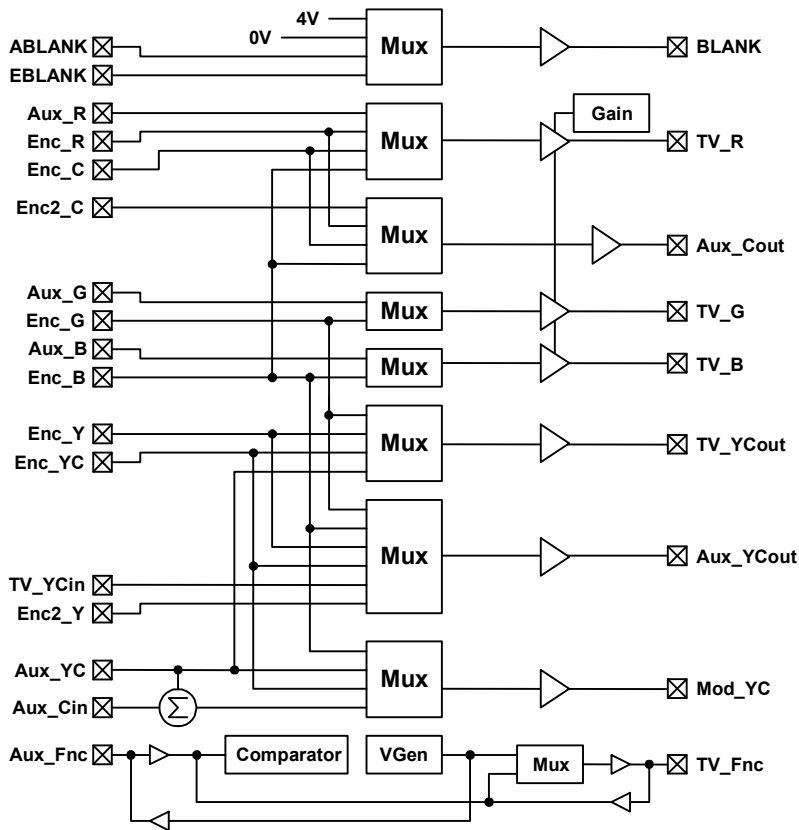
4V
0V
ABLANK
EBLANK
Mux
BLANK
Aux_R
Enc_R
Enc_C
Mux
Gain
TV_R
Enc2_C
Mux
Aux_Cout
Aux_G
Enc_G
Mux
TV_G
Aux_B
Enc_B
Mux
TV_B
Enc_Y
Enc_YC
Mux
TV_YCout
Mux
Aux_YCout
TV_YCin
Enc2_Y
Aux_YC
Aux_Cin
$\Sigma$
Mux
Mod_YC
Aux_Fnc
Comparator
VGen
Mux
TV_Fnc